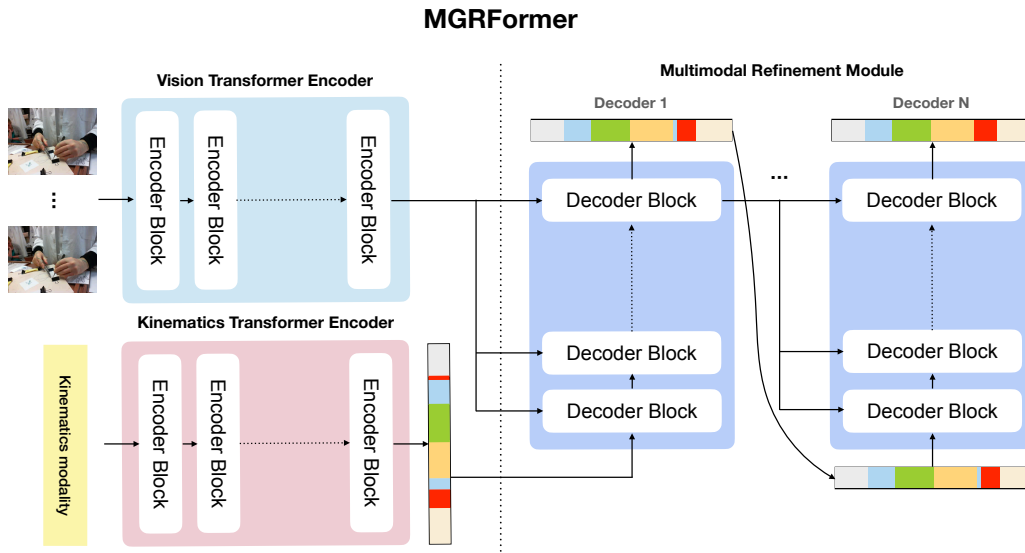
MGRFormer

Vision Transformer Encoder

Encoder Block

Encoder Block

Encoder Block

Kinematics Transformer Encoder

Kinematics modality

Encoder Block

Encoder Block

Encoder Block

Multimodal Refinement Module

Decoder 1

Decoder Block

Decoder Block

Decoder Block

...

Decoder N

Decoder Block

Decoder Block

Decoder Block